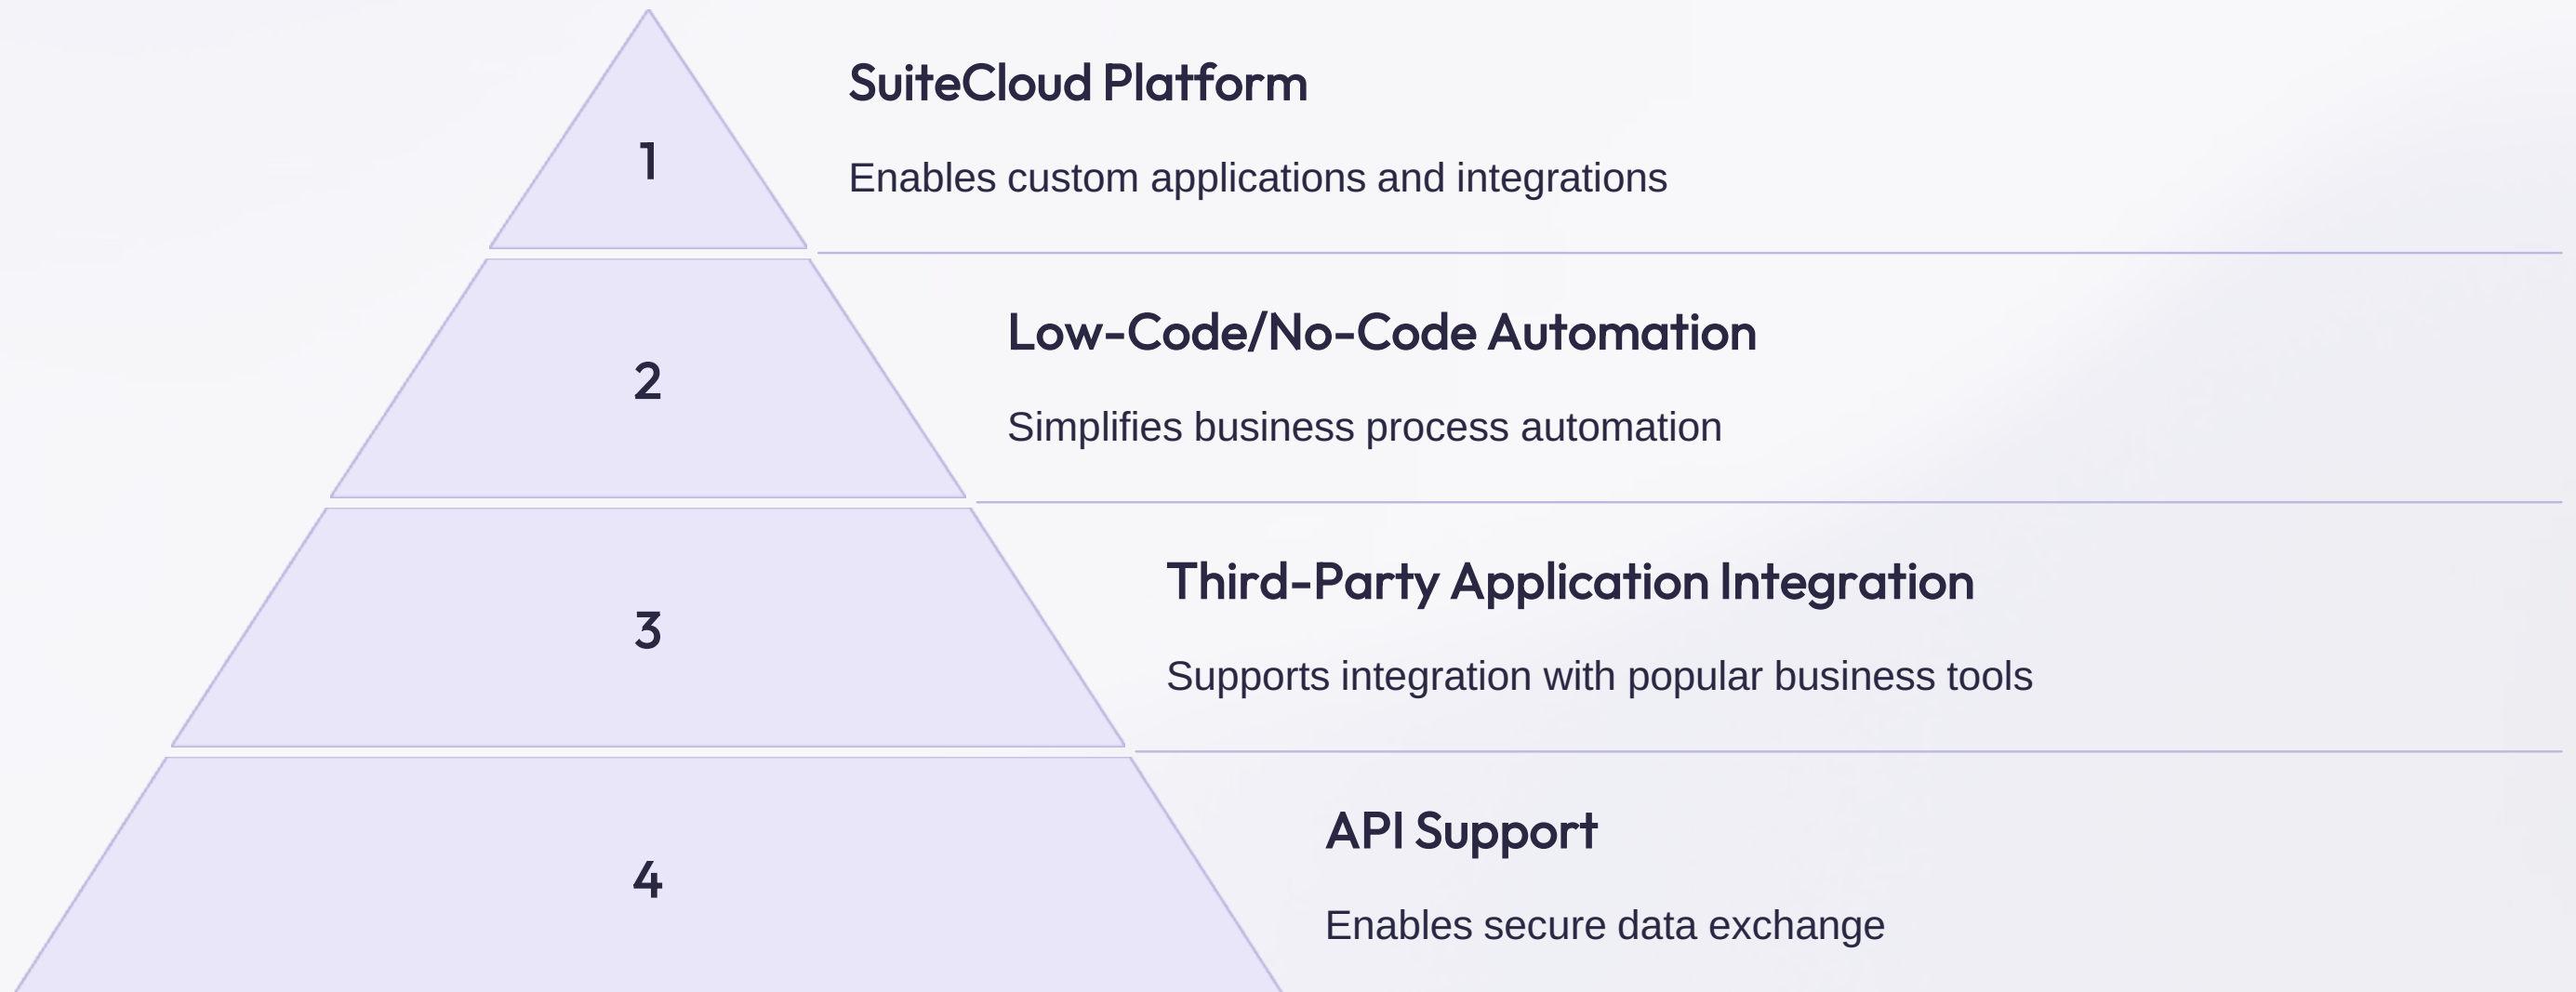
1

SuiteCloud Platform

Enables custom applications and integrations

2

Low-Code/No-Code Automation

Simplifies business process automation

3

Third-Party Application Integration

Supports integration with popular business tools

4

API Support

Enables secure data exchange